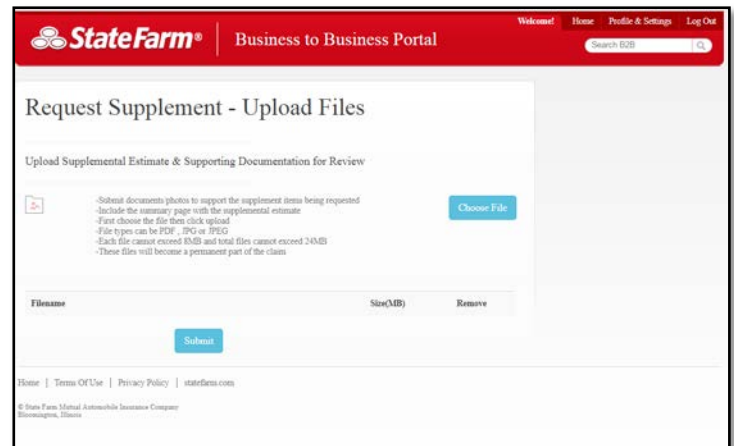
StateFarm®

Business to Business Portal

Welcome! Home Profile & Settings Log Out

Search B2B

Request Supplement - Upload Files

Upload Supplemental Estimate & Supporting Documentation for Review

-Submit documents photos to support the supplement items being requested
-Include the summary page with the supplemental estimate
-First choose the file then click upload
-File types can be PDF , JPG or JPEG
-Each file cannot exceed 8MB and total files cannot exceed 24MB
-These files will become a permanent part of the claim

Choose File

| Filename | Size(MB) | Remove |
|---|---|---|

Submit

Home | Terms Of Use | Privacy Policy | statefarm.com

© State Farm Mutual Automobile Insurance Company
Bloomington, Illinois